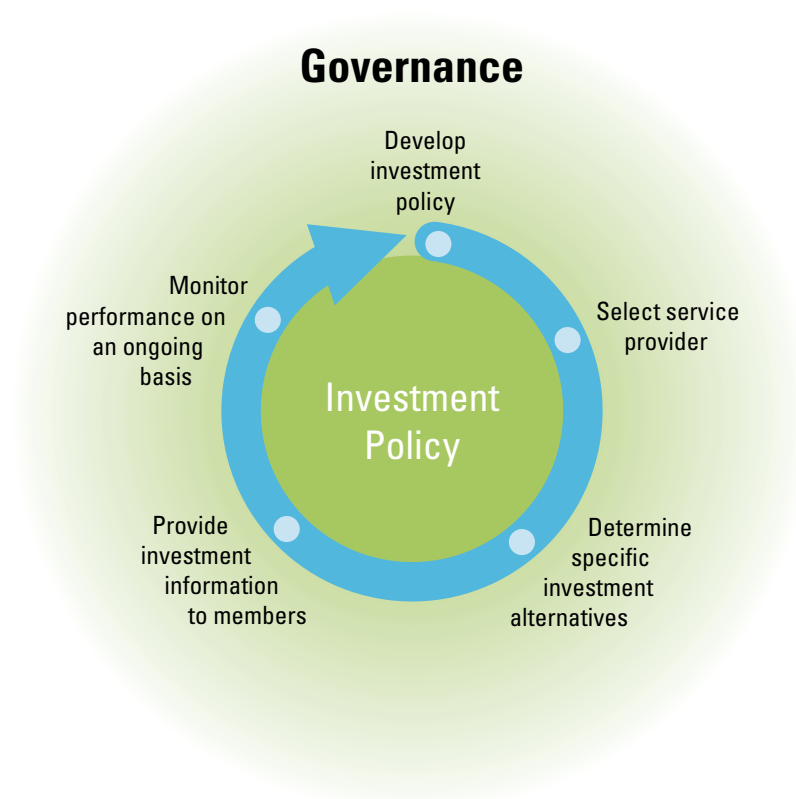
Governance

Develop investment policy

Select service provider

Determine specific investment alternatives

Provide investment information to members

Monitor performance on an ongoing basis

Investment Policy